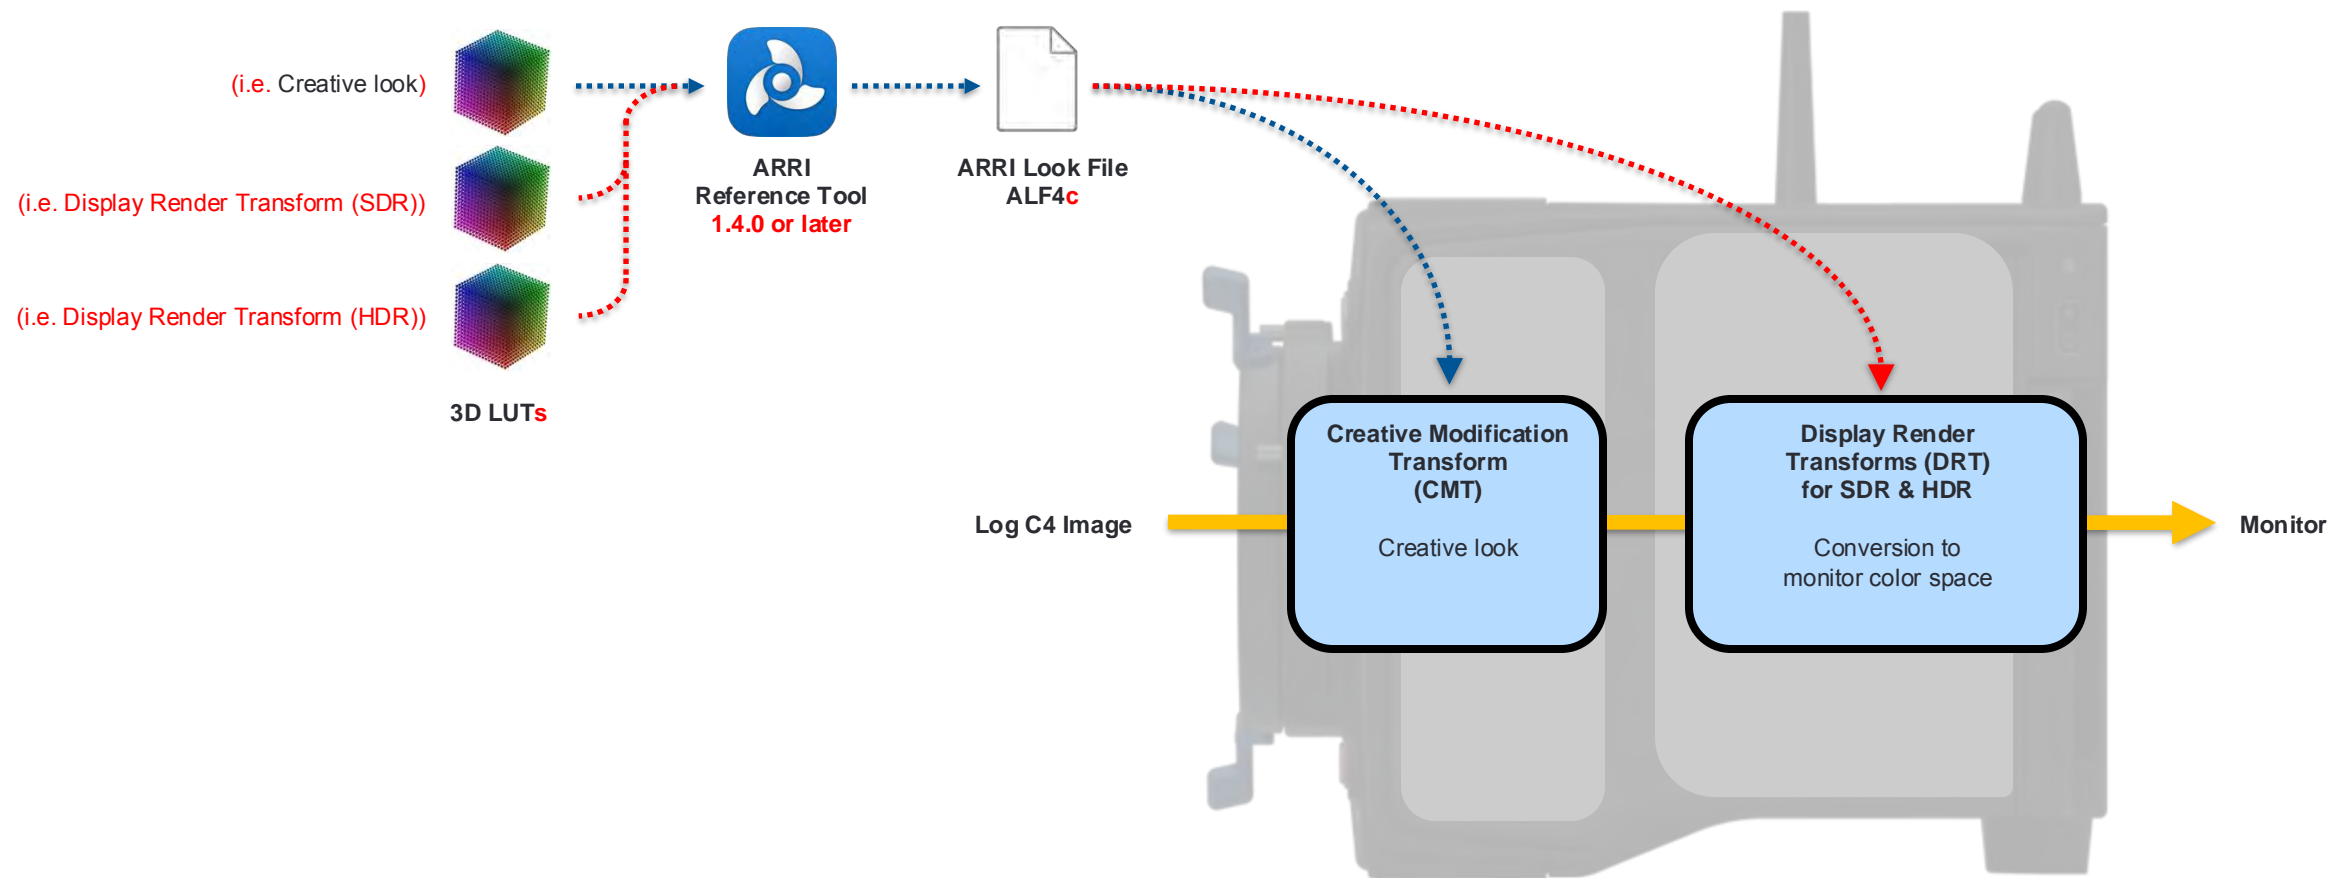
(i.e. Creative look)

(i.e. Display Render Transform (SDR))

(i.e. Display Render Transform (HDR))

3D LUTs

ARRI Reference Tool 1.4.0 or later

ARRI Look File ALF4c

Creative Modification Transform (CMT)

Creative look

Display Render Transforms (DRT) for SDR & HDR

Conversion to monitor color space

Log C4 Image

Monitor